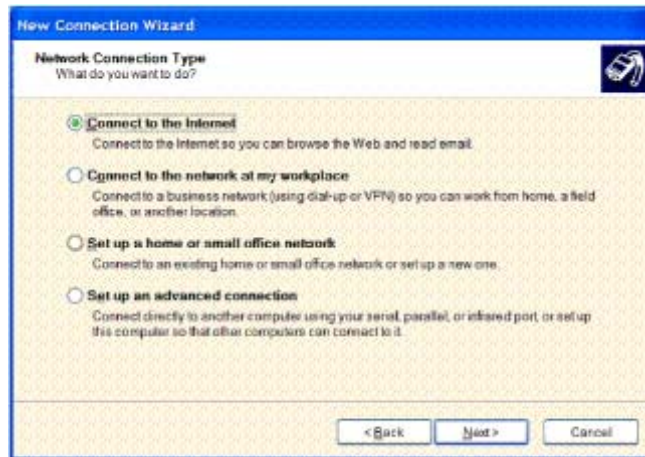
New Connection Wizard

Network Connection Type
What do you want to do?

Connect to the Internet
Connect to the Internet so you can browse the Web and read email.

Connect to the network at my workplace
Connect to a business network (using dial-up or VPN) so you can work from home, a field office, or another location.

Set up a home or small office network
Connect to an existing home or small office network or set up a new one.

Set up an advanced connection
Connect directly to another computer using your serial, parallel, or infrared port, or set up this computer so that other computers can connect to it.

< Back
Next >
Cancel